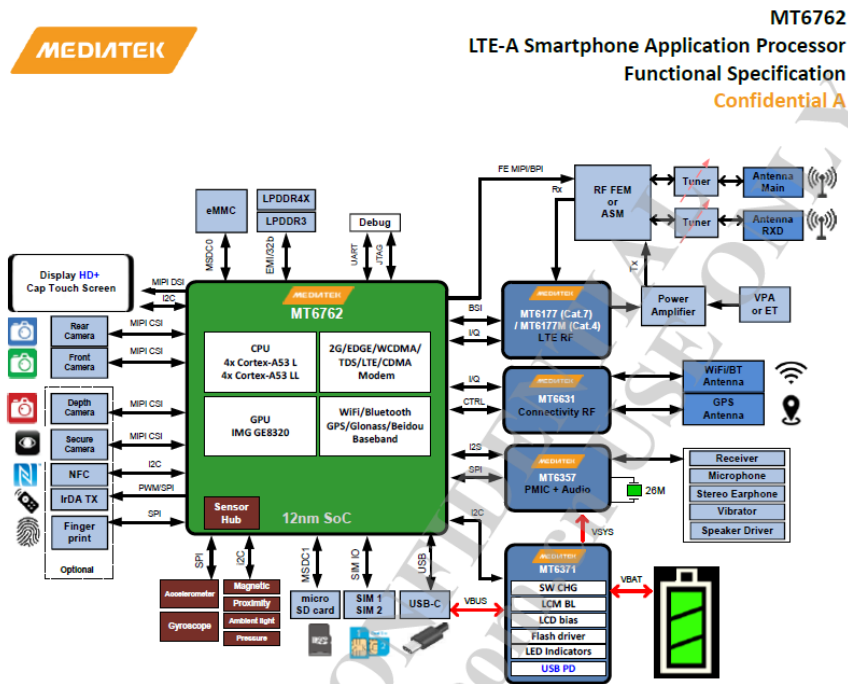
MEDIATEK

MT6762
LTE-A Smartphone Application Processor
Functional Specification
Confidential A

eMMC
LPDDR4X
LPDDR3
Debug
MSDC0
EMI/32b
UART
JTAG
FE MIPI/BPI
Rx
RF FEM or ASM
Tuner
Antenna Main
Tuner
Antenna RXD
Tx

Display HD+
Cap Touch Screen
MIPI DSI
I2C
Rear Camera
MIPI CSI
Front Camera
MIPI CSI
Depth Camera
MIPI CSI
Secure Camera
MIPI CSI
NFC
I2C
IrDA TX
PWM/SPI
Finger print
SPI
Optional

MEDIATEK
MT6762
CPU
4x Cortex-A53 L
4x Cortex-A53 LL
2G/EDGE/WCDMA/TDS/LTE/CDMA Modem
GPU
IMG GE8320
WiFi/Bluetooth
GPS/Glonass/Beidou Baseband
Sensor Hub
12nm SoC

BSI
I/Q
MEDIATEK
MT6177 (Cat.7) / MT6177M (Cat.4)
LTE RF
Power Amplifier
VPA or ET
I/Q
CTRL
MEDIATEK
MT6631
Connectivity RF
WiFi/BT Antenna
GPS Antenna
I2S
SPI
MEDIATEK
MT6357
PMIC + Audio
26M
Receiver
Microphone
Stereo Earphone
Vibrator
Speaker Driver
I2C
VSYS

SPI
I2C
Accelerometer
Gyroscope
Magnetic
Proximity
Ambient light
Pressure
MSDC1
SIM IO
USB
micro SD card
SIM 1
SIM 2
USB-C
VBUS
MEDIATEK
MT6371
SW CHG
LCM BL
LCD bias
Flash driver
LED Indicators
USB PD
VBAT